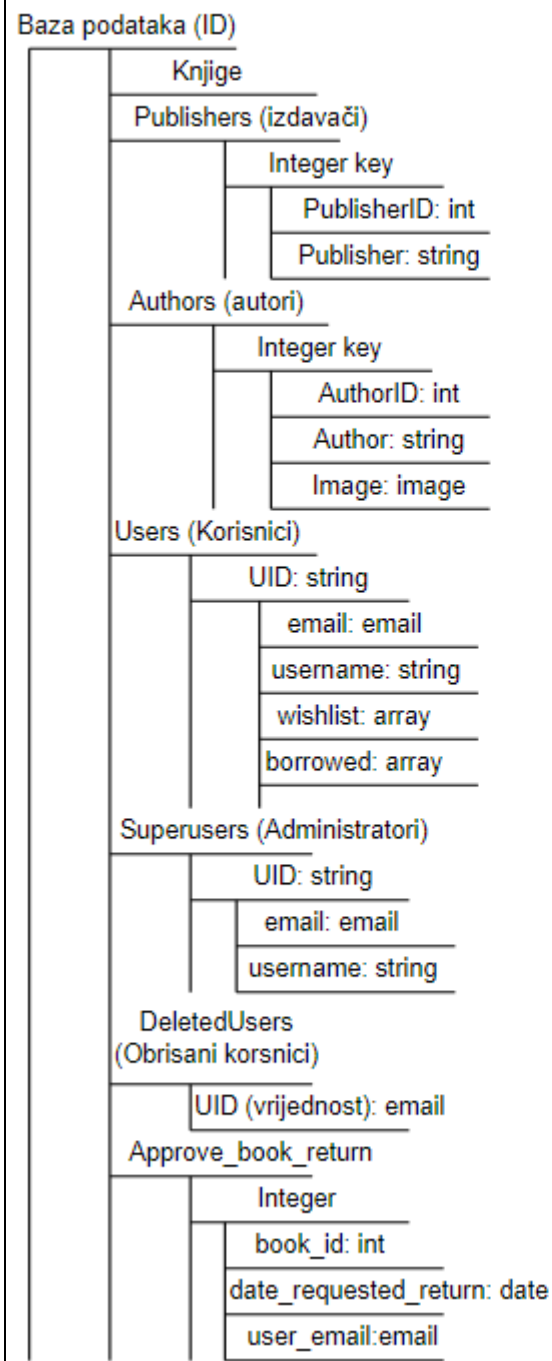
Baza podataka (ID)

Knjige

Publishers (izdavači)

Integer key

PublisherID: int

Publisher: string

Authors (autori)

Integer key

AuthorID: int

Author: string

Image: image

Users (Korisnici)

UID: string

email: email

username: string

wishlist: array

borrowed: array

Superusers (Administratori)

UID: string

email: email

username: string

DeletedUsers (Obrisani korsnici)

UID (vrijednost): email

Approve_book_return

Integer

book_id: int

date_requested_return: date

user_email:email